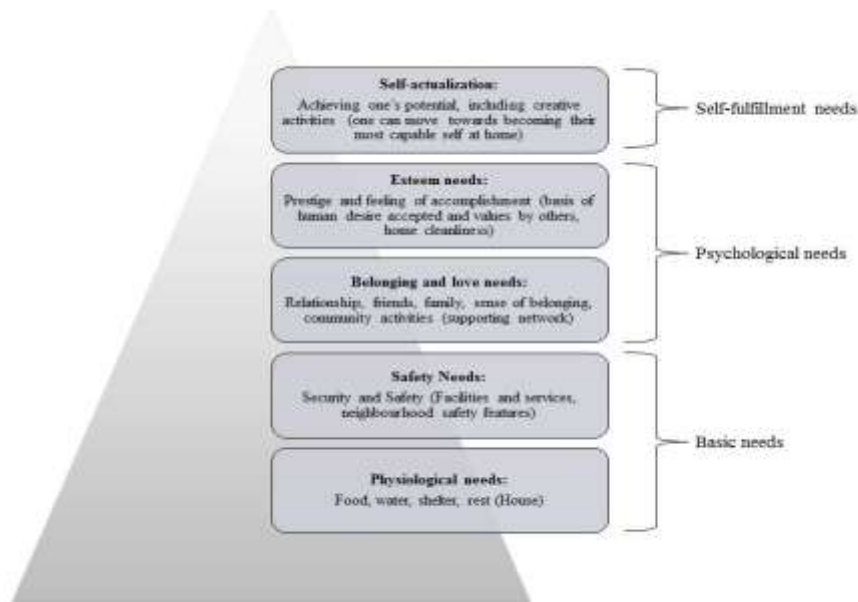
Self-actualization:
Achieving one's potential, including creative activities (one can move towards becoming their most capable self at home)

Self-fulfillment needs

Esteem needs:
Prestige and feeling of accomplishment (basis of human desire accepted and values by others, home cleanliness)

Belonging and love needs:
Relationship, friends, family, sense of belonging, community activities (supporting network)

Psychological needs

Safety Needs:
Security and Safety (Facilities and services, neighbourhood safety features)

Physiological needs:
Food, water, shelter, rest (House)

Basic needs